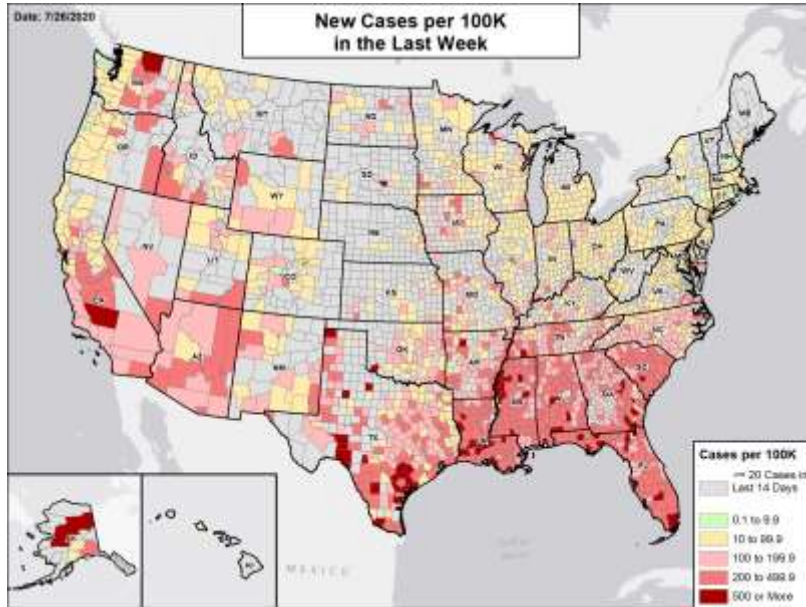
Date: 7/26/2020

New Cases per 100K
in the Last Week

WA
OR
ID
MT
ND
MN
WI
MI
ME
NY
SD
WY
NV
UT
CO
NE
IA
IL
IN
OH
PA
CA
KS
MO
KY
WV
VA
AZ
NM
OK
AR
TN
NC
SC
MS
AL
GA
TX
LA
FL
MEXICO

Cases per 100K
<= 20 Cases in Last 14 Days
0.1 to 9.9
10 to 99.9
100 to 199.9
200 to 499.9
500 or More